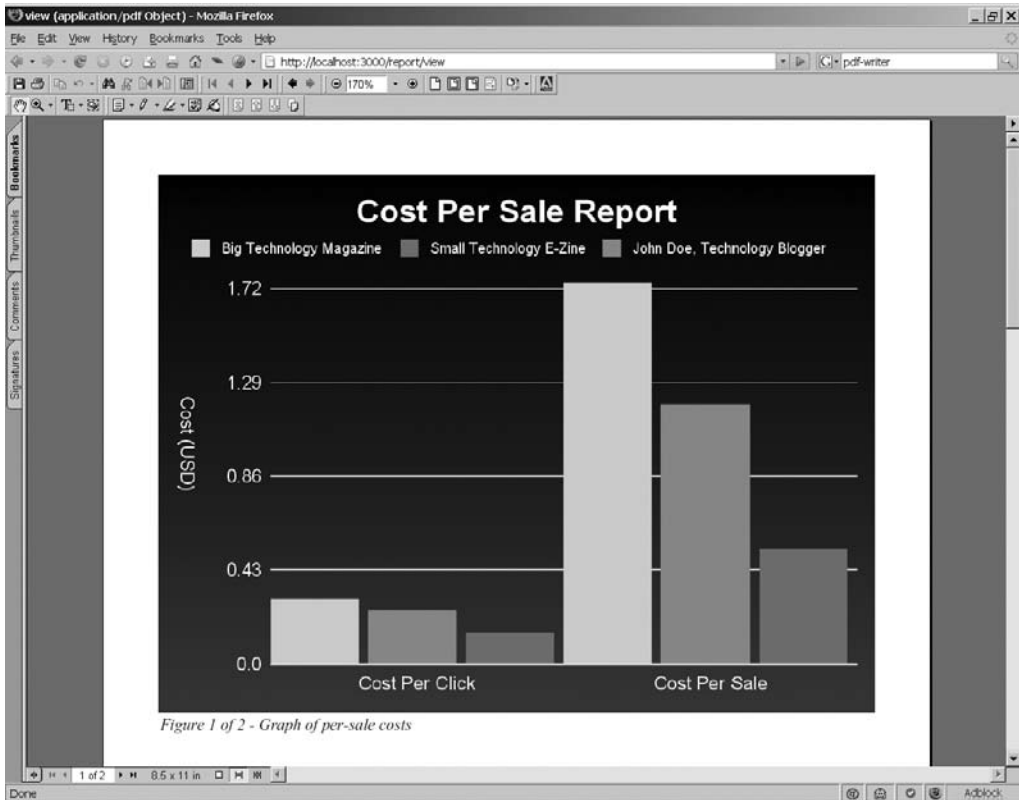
view (application/pdf Object) - Mozilla Firefox

File Edit View History Bookmarks Tools Help

http://localhost:3000/report/view

pdf-writer

170%

Bookmarks Thumbnails Comments Signatures

Cost Per Sale Report

Big Technology Magazine Small Technology E-Zine John Doe, Technology Blogger

Cost (USD)

1.72

1.29

0.86

0.43

0.0

Cost Per Click

Cost Per Sale

Figure 1 of 2 - Graph of per-sale costs

1 of 2 8.5 x 11 in

Done

Adblock